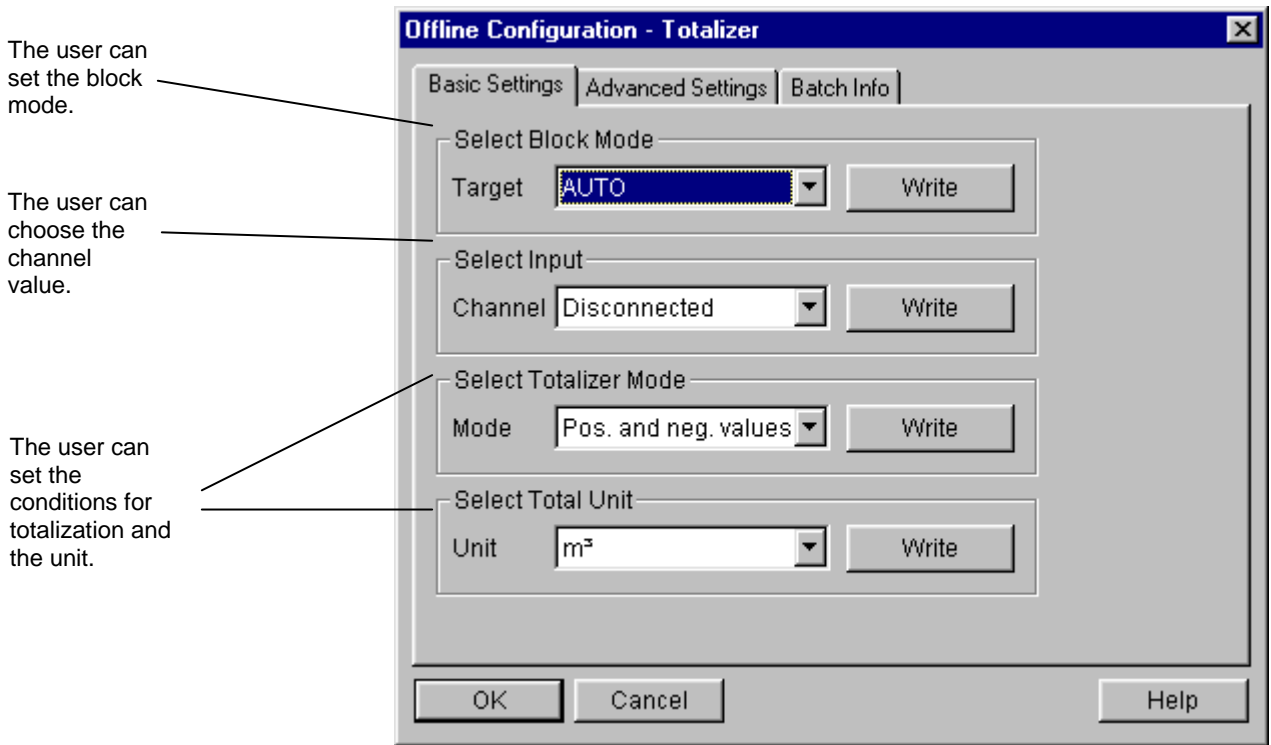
The user can set the block mode.

The user can choose the channel value.

The user can set the conditions for totalization and the unit.

Offline Configuration - Totalizer

Basic Settings | Advanced Settings | Batch Info

Select Block Mode

Target AUTO Write

Select Input

Channel Disconnected Write

Select Totalizer Mode

Mode Pos. and neg. values Write

Select Total Unit

Unit $m^3$ Write

OK Cancel Help